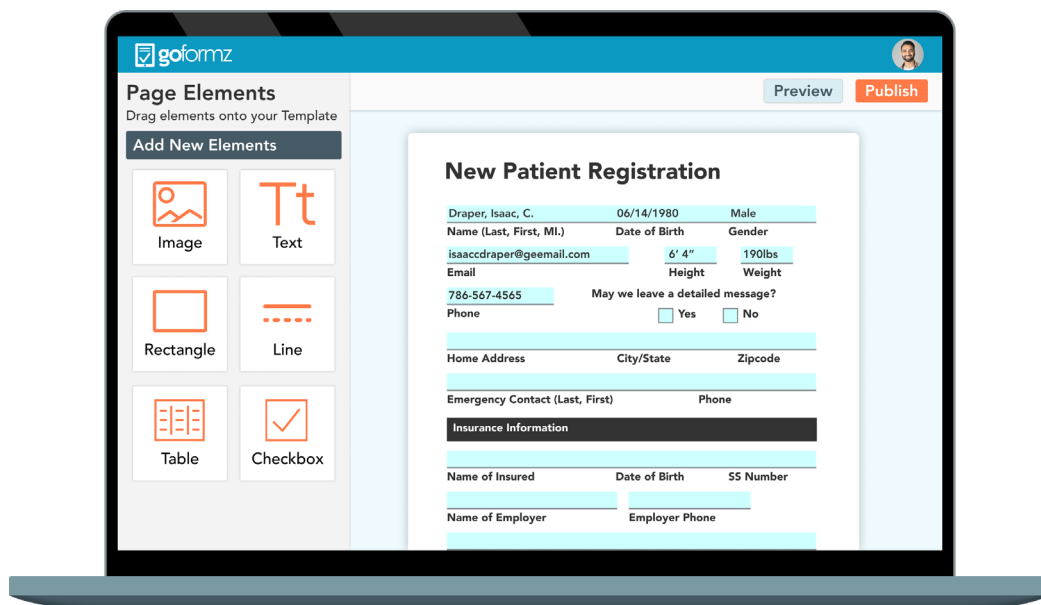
goformz

Page Elements
Drag elements onto your Template

Add New Elements

Image
Tt
Text
Rectangle
Line
Table
Checkbox

Preview
Publish

New Patient Registration

Draper, Isaac, C.
06/14/1980
Male
Name (Last, First, MI.)
Date of Birth
Gender
isaaccdraper@geemail.com
6' 4"
190lbs
Email
Height
Weight
786-567-4565
May we leave a detailed message?
Phone
Yes
No

Home Address
City/State
Zipcode

Emergency Contact (Last, First)
Phone

Insurance Information

Name of Insured
Date of Birth
SS Number

Name of Employer
Employer Phone